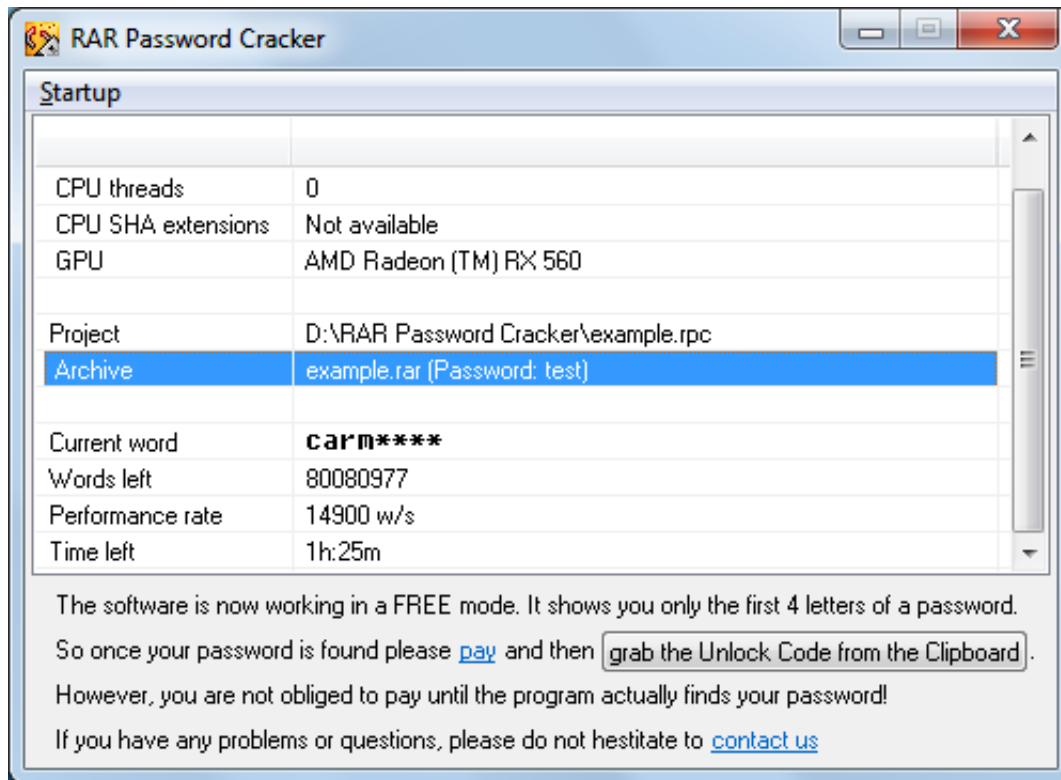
RAR Password Cracker

Startup

| | |
|---|---|
| CPU threads | 0 |
| CPU SHA extensions | Not available |
| GPU | AMD Radeon (TM) RX 560 |
| | |
| Project | D:\RAR Password Cracker\example.rpc |
| Archive | example.rar (Password: test) |
| | |
| Current word | carm**** |
| Words left | 80080977 |
| Performance rate | 14900 w/s |
| Time left | 1h:25m |

The software is now working in a FREE mode. It shows you only the first 4 letters of a password.

So once your password is found please pay and then grab the Unlock Code from the Clipboard.

However, you are not obliged to pay until the program actually finds your password!

If you have any problems or questions, please do not hestitate to contact us